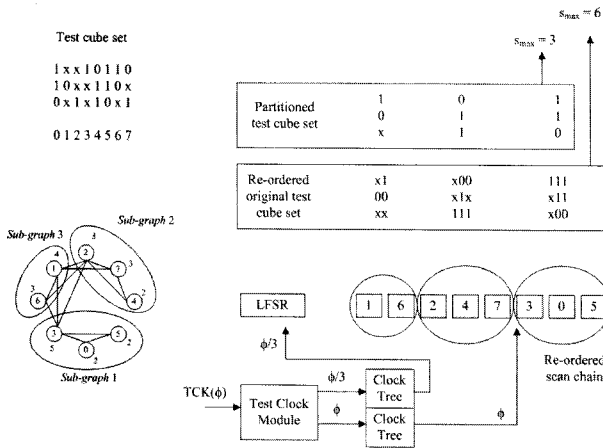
$s_{max} = 6$

Test cube set

1 x x 1 0 1 1 0
1 0 x x 1 1 0 x
0 x 1 x 0 x 1

0 1 2 3 4 5 6 7

$s_{max} = 3$

| Partitioned test cube set | 1 | 0 | 1 |
|---|---|---|---|
| | 0 | 1 | 1 |
| | x | 1 | 0 |

| Re-ordered original test cube set | x1 | x00 | 111 |
|---|---|---|---|
| | 00 | x1x | x11 |
| | xx | 111 | x00 |

Sub-graph 3

Sub-graph 2

Sub-graph 1

4 1 2 3 7 3 3 6 4 2 3 5 5 2 0 2

LFSR

1 6 2 4 7 3 0 5

$\phi/3$

Re-ordered scan chain

TCK($\phi$)

Test Clock Module

$\phi/3$

$\phi$

Clock Tree

Clock Tree

$\phi$